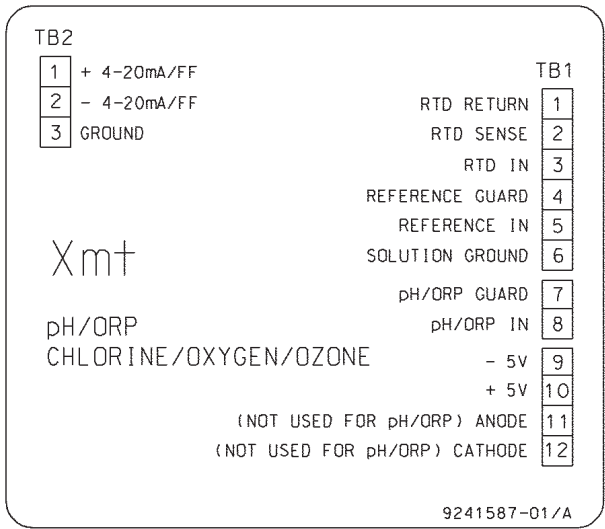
TB2

1 + 4-20mA/FF
2 - 4-20mA/FF
3 GROUND

TB1

RTD RETURN 1
RTD SENSE 2
RTD IN 3
REFERENCE GUARD 4
REFERENCE IN 5
SOLUTION GROUND 6
pH/ORP GUARD 7
pH/ORP IN 8
- 5V 9
+ 5V 10
(NOT USED FOR pH/ORP) ANODE 11
(NOT USED FOR pH/ORP) CATHODE 12

Xmt

pH/ORP
CHLORINE/OXYGEN/OZONE

9241587-01/A